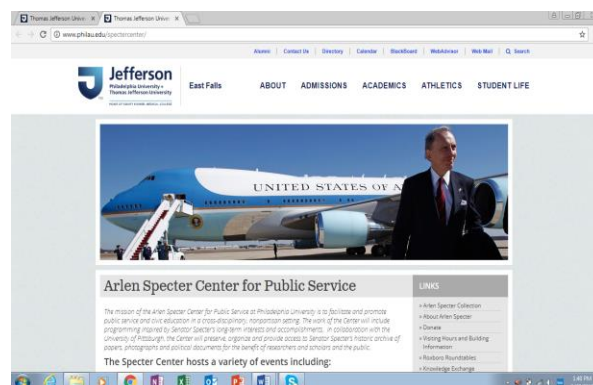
Thomas Jefferson Unive × Thomas Jefferson Unive ×

www.philau.edu/spectercenter/

Alumni | Contact Us | Directory | Calendar | Blackboard | WebAdvisor | Web Mail | Search

Jefferson
Philadelphia University + Thomas Jefferson University

East Falls

ABOUT ADMISSIONS ACADEMICS ATHLETICS STUDENT LIFE

UNITED STATES OF A

Arlen Specter Center for Public Service

The mission of the Arlen Specter Center for Public Service at Philadelphia University is to facilitate and promote public service and civic education in a cross-disciplinary, nonpartisan setting. The work of the Center will include programming inspired by Senator Specter's long-term interests and accomplishments. In collaboration with the University of Pittsburgh, the Center will preserve, organize and provide access to Senator Specter's historic archive of papers, photographs and political documents for the benefit of researchers and scholars and the public.

The Specter Center hosts a variety of events including:

LINKS

» Arlen Specter Collection
» About Arlen Specter
» Donate
» Visiting Hours and Building Information
» Roxboro Roundtables
» Knowledge Exchange

1:40 PM